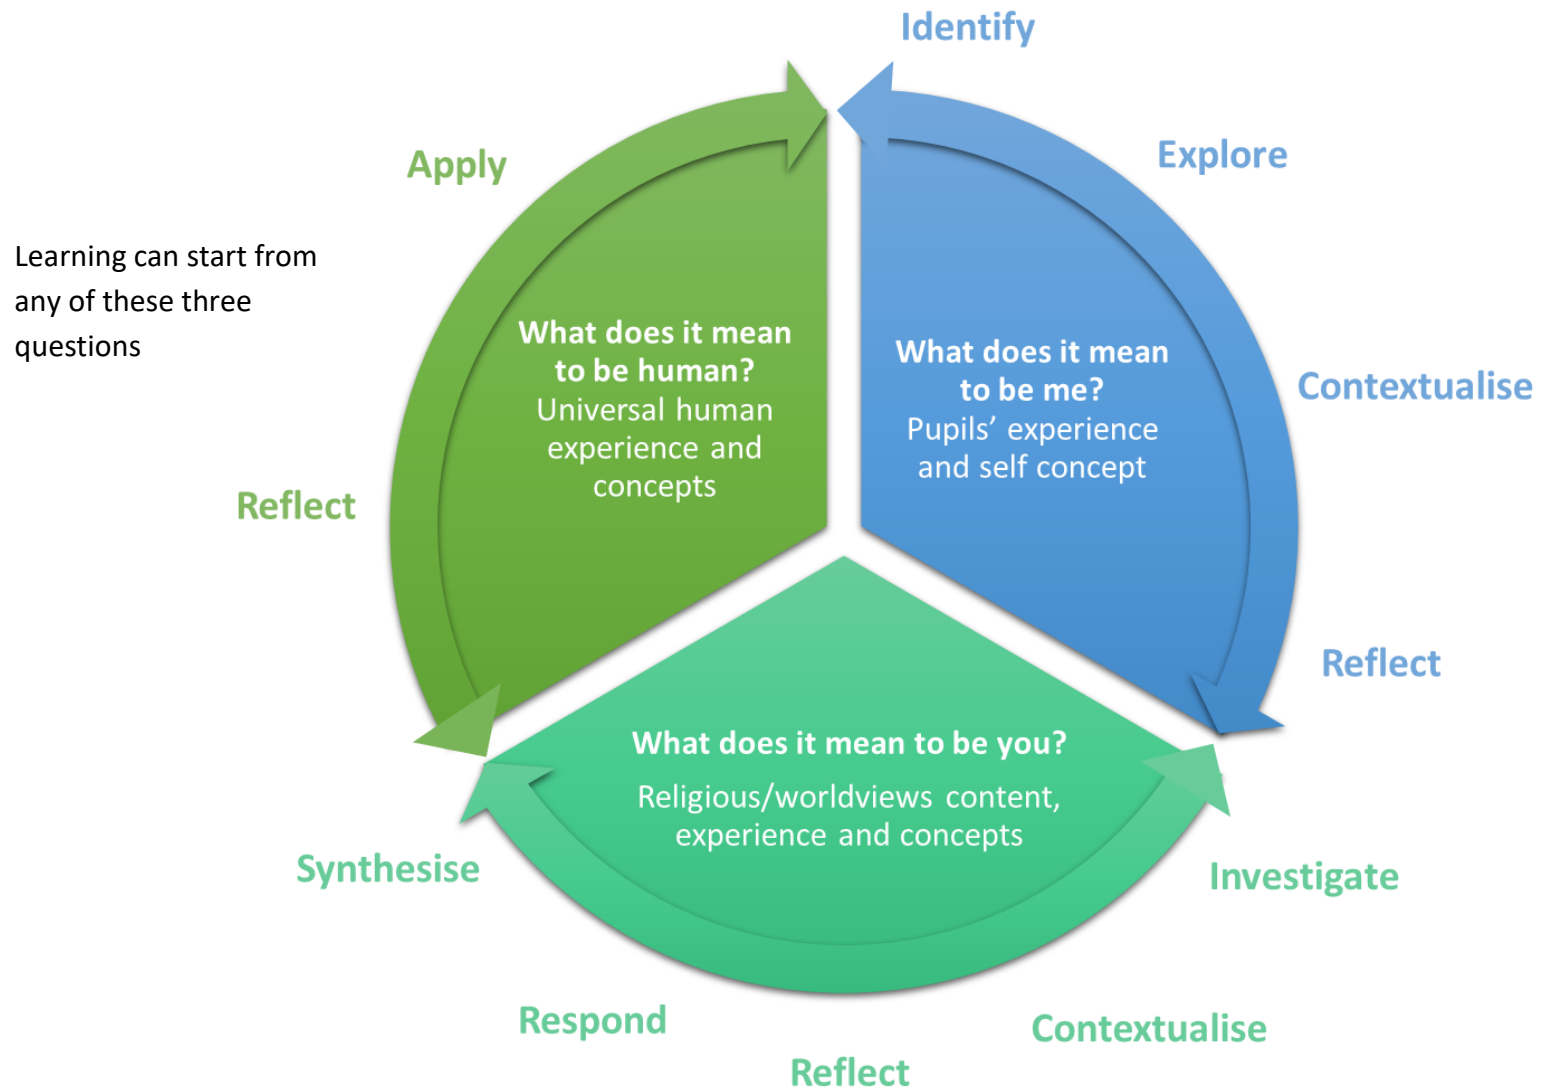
Identify

Explore

Contextualise

Reflect

Investigate

Contextualise

Reflect

Respond

Synthesise

Reflect

Apply

Learning can start from any of these three questions

What does it mean to be human?
Universal human experience and concepts

What does it mean to be me?
Pupils' experience and self concept

What does it mean to be you?
Religious/worldviews content, experience and concepts